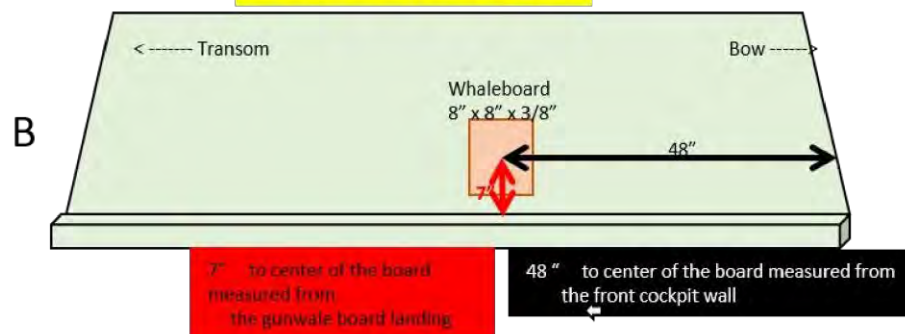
B

<------- Transom

Bow ------>

Whaleboard
8" x 8" x 3/8"

48"

7"

7" to center of the board measured from the gunwale board landing

48 " to center of the board measured from the front cockpit wall